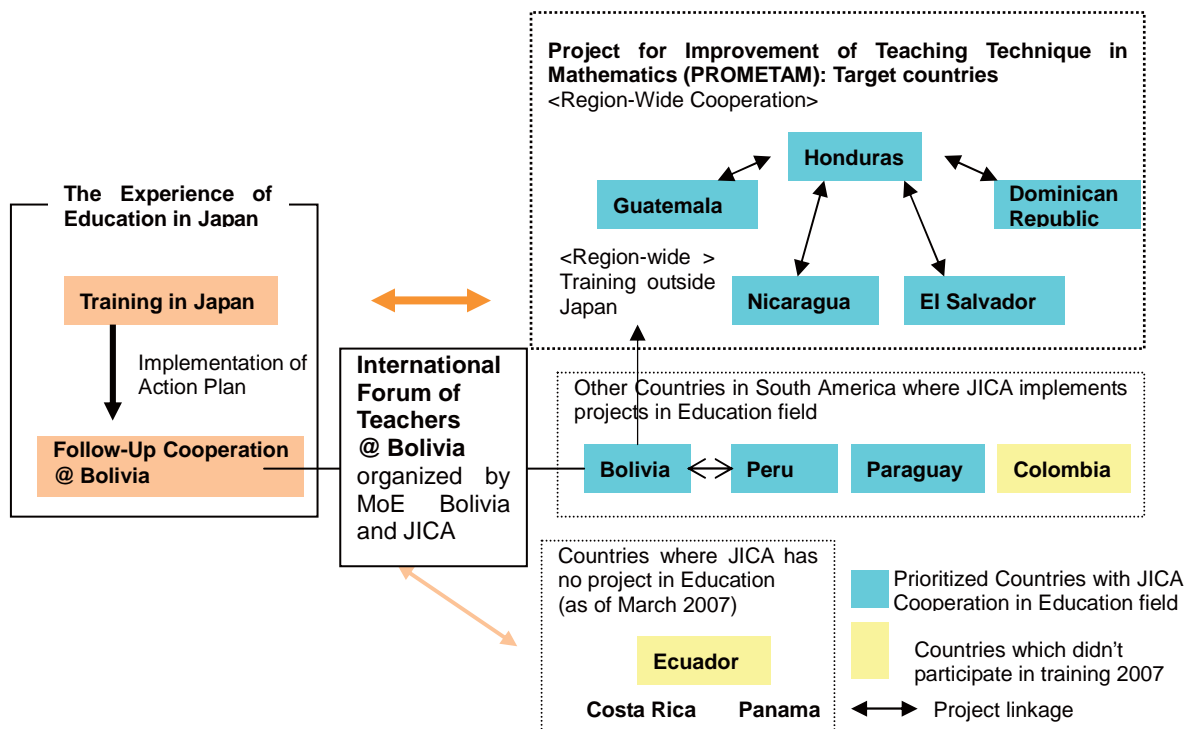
Project for Improvement of Teaching Technique in Mathematics (PROMETAM): Target countries
<Region-Wide Cooperation>

Honduras

Guatemala

Dominican Republic

<Region-wide > Training outside Japan

Nicaragua

El Salvador

The Experience of Education in Japan

Training in Japan

Implementation of Action Plan

Follow-Up Cooperation @ Bolivia

International Forum of Teachers @ Bolivia organized by MoE Bolivia and JICA

Other Countries in South America where JICA implements projects in Education field

Bolivia

Peru

Paraguay

Colombia

Countries where JICA has no project in Education (as of March 2007)

Ecuador

Costa Rica

Panama

Prioritized Countries with JICA Cooperation in Education field

Countries which didn't participate in training 2007

Project linkage